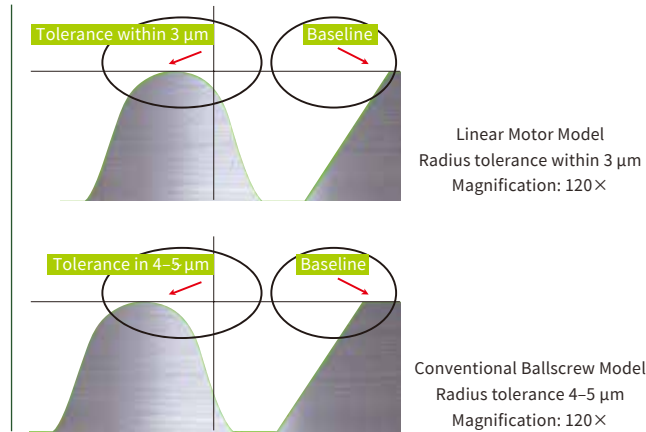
Tolerance within 3 µm

Baseline

Linear Motor Model
Radius tolerance within 3 µm
Magnification: 120×

Tolerance in 4–5 µm

Baseline

Conventional Ballscrew Model
Radius tolerance 4–5 µm
Magnification: 120×